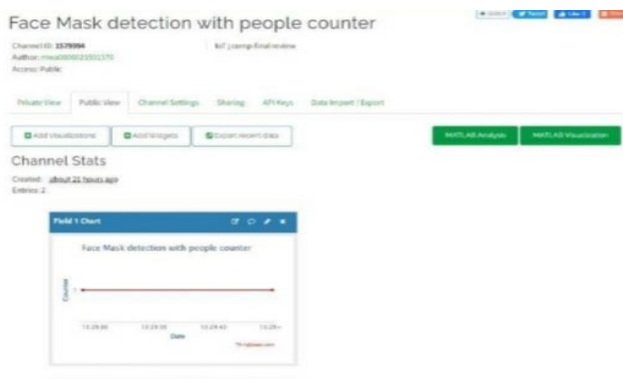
Face Mask detection with people counter

Channel ID: 1579994
Author: mwa0000023501370
Access: Public

IoT j comp Final review

Private View  Public View  Channel Settings  Sharing  API Keys  Data Import / Export

Add Visualizations  Add Widgets  Export recent data

MATLAB Analysis  MATLAB Visualization

Channel Stats

Created: about 21 hours ago
Entries: 2

Field 1 Chart

Face Mask detection with people counter

Counts

13:29:30  13:29:35  13:29:40  13:29:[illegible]

Date

ThingSpeak.com